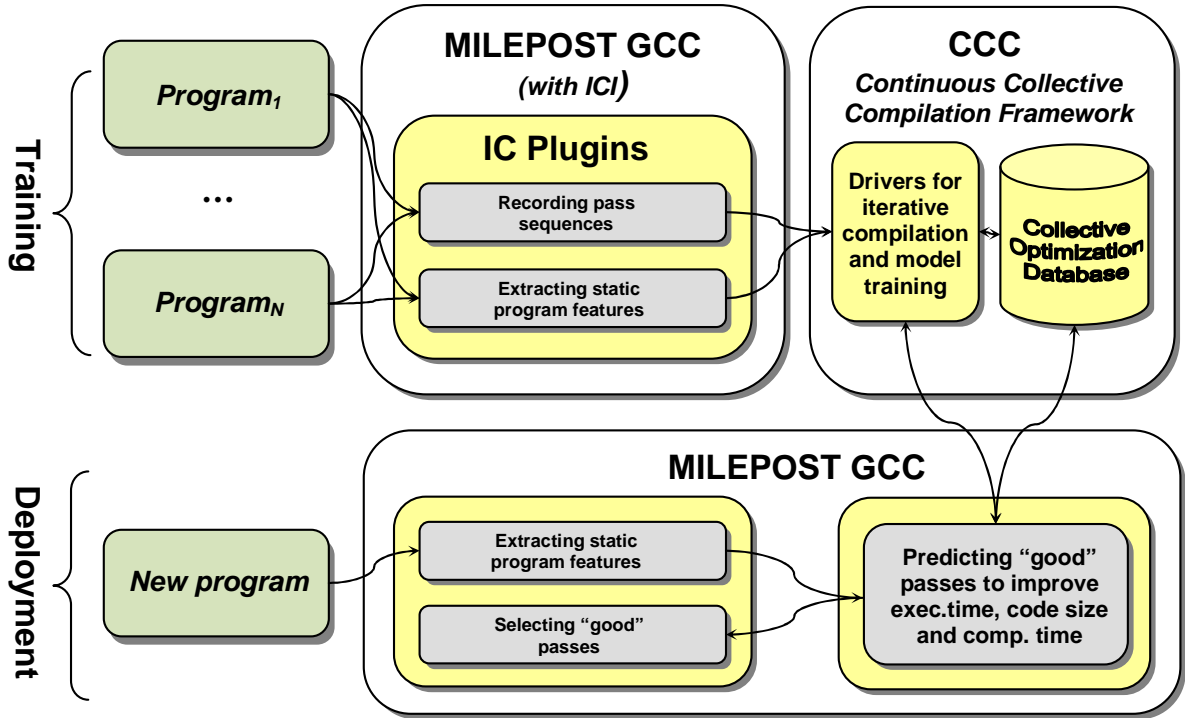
Training

$Program_1$

...

$Program_N$

MILEPOST GCC

(with ICI)

IC Plugins

Recording pass sequences

Extracting static program features

CCC

Continuous Collective Compilation Framework

Drivers for iterative compilation and model training

Collective Optimization Database

Deployment

New program

MILEPOST GCC

Extracting static program features

Selecting “good” passes

Predicting “good” passes to improve exec.time, code size and comp. time